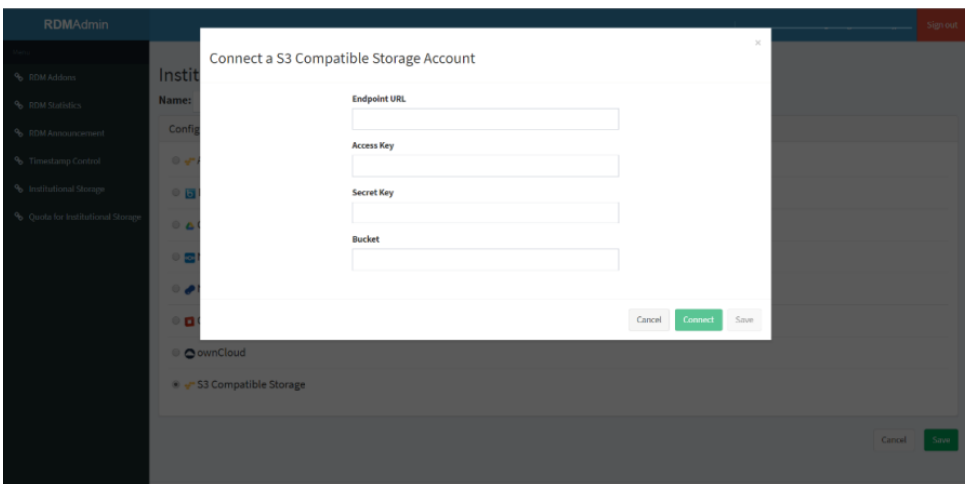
RDMAdmin

Sign out

Menu

RDM Addons

RDM Statistics

RDM Announcement

Timestamp Control

Institutional Storage

Quota for Institutional Storage

Instit

Name:

Config

ownCloud

S3 Compatible Storage

Cancel

Save

Connect a S3 Compatible Storage Account

×

Endpoint URL

Access Key

Secret Key

Bucket

Cancel

Connect

Save